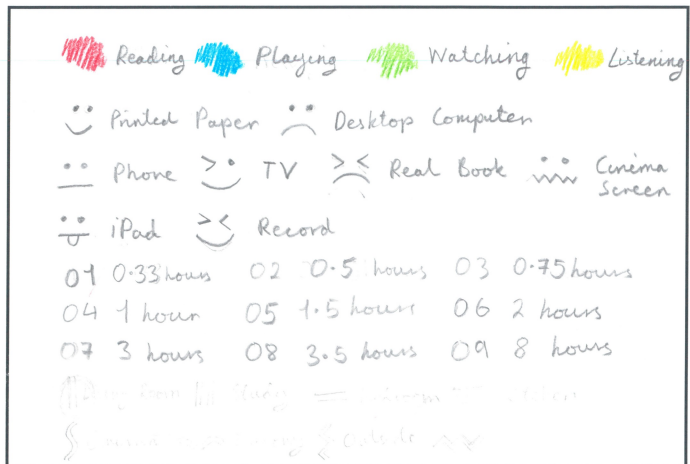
Reading Playing Watching Listening

Printed Paper Desktop Computer

Phone TV Real Book Cinema Screen

iPad Record

01 0.33 hours 02 0.5 hours 03 0.75 hours

04 1 hour 05 1.5 hours 06 2 hours

07 3 hours 08 3.5 hours 09 8 hours

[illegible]

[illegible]